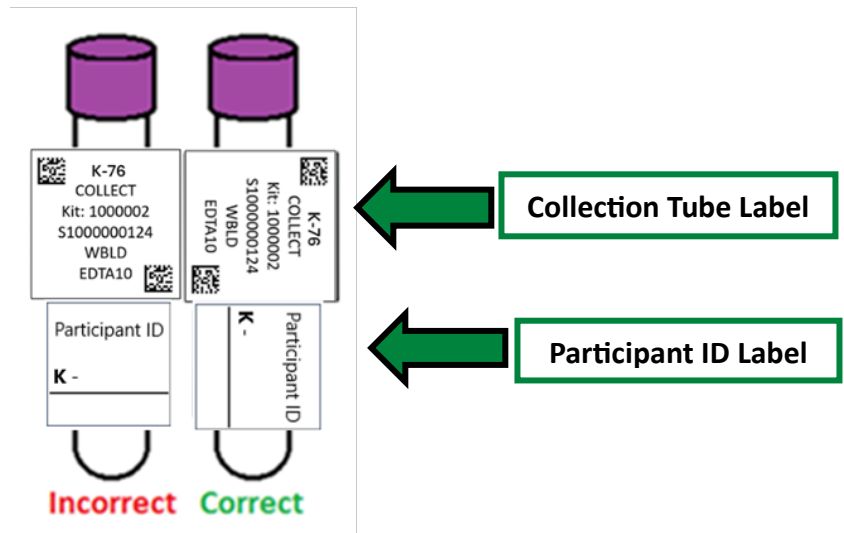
K-76
COLLECT
Kit: 1000002
S1000000124
WBLD
EDTA10

K-76
COLLECT
Kit: 1000002
S1000000124
WBLD
EDTA10

Collection Tube Label

Participant ID
K -

Participant ID
K -

Participant ID Label

Incorrect Correct